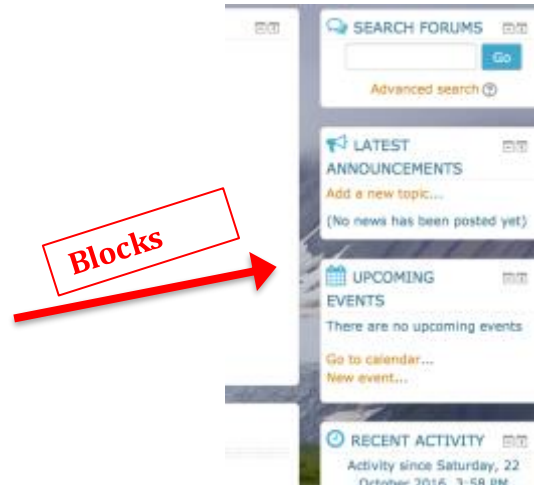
Blocks

SEARCH FORUMS

Go

Advanced search

LATEST ANNOUNCEMENTS

Add a new topic...

(No news has been posted yet)

UPCOMING EVENTS

There are no upcoming events

Go to calendar...

New event...

RECENT ACTIVITY

Activity since Saturday, 22 October 2016, 3:58 PM